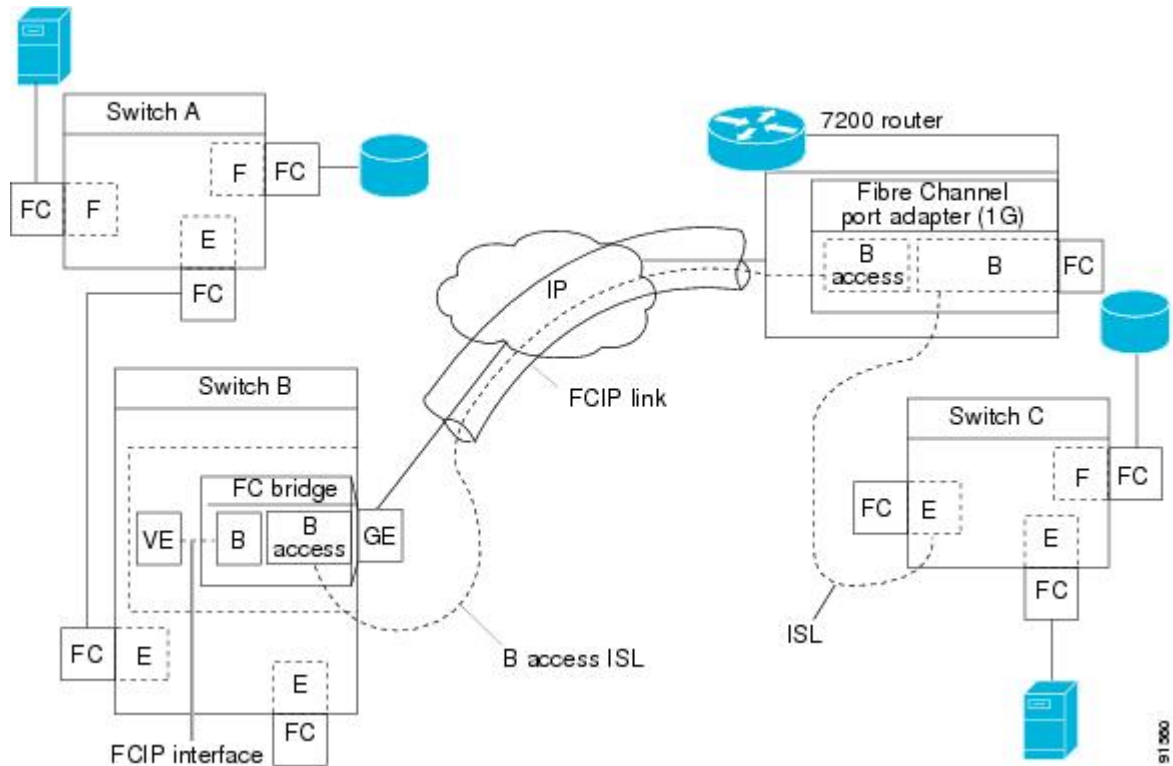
Switch A
F
FC
FC
F
E
FC
7200 router
Fibre Channel port adapter (1G)
B access
B
FC
IP
FCIP link
Switch B
FC bridge
VE
B
B access
GE
Switch C
F
FC
FC
E
E
FC
ISL
B access ISL
FC
E
E
FC
FCIP interface
91590